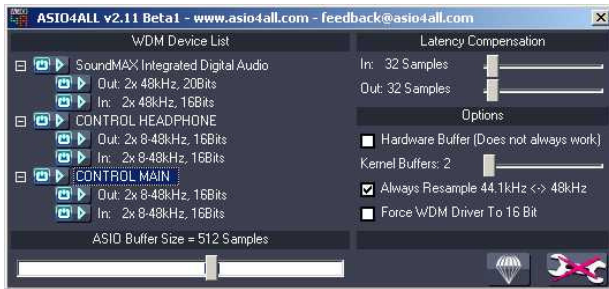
ASIO4ALL v2.11 Beta1 - www.asio4all.com - feedback@asio4all.com

WDM Device List

SoundMAX Integrated Digital Audio
Out: 2x 48kHz, 20Bits
In: 2x 48kHz, 16Bits
CONTROL HEADPHONE
Out: 2x 8-48kHz, 16Bits
In: 2x 8-48kHz, 16Bits
CONTROL MAIN
Out: 2x 8-48kHz, 16Bits
In: 2x 8-48kHz, 16Bits

ASIO Buffer Size = 512 Samples

Latency Compensation

In: 32 Samples
Out: 32 Samples

Options

Hardware Buffer (Does not always work)
Kernel Buffers: 2
Always Resample 44.1kHz <-> 48kHz
Force WDM Driver To 16 Bit